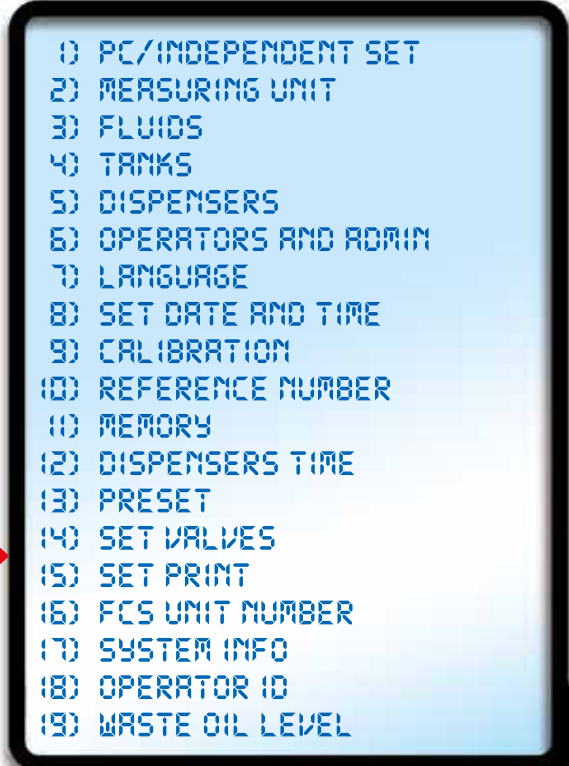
1) PC/INDEPENDENT SET
2) MEASURING UNIT
3) FLUIDS
4) TANKS
5) DISPENSERS
6) OPERATORS AND ADMIN
7) LANGUAGE
8) SET DATE AND TIME
9) CALIBRATION
10) REFERENCE NUMBER
11) MEMORY
12) DISPENSERS TIME
13) PRESET
14) SET VALVES
15) SET PRINT
16) FCS UNIT NUMBER
17) SYSTEM INFO
18) OPERATOR ID
19) WASTE OIL LEVEL